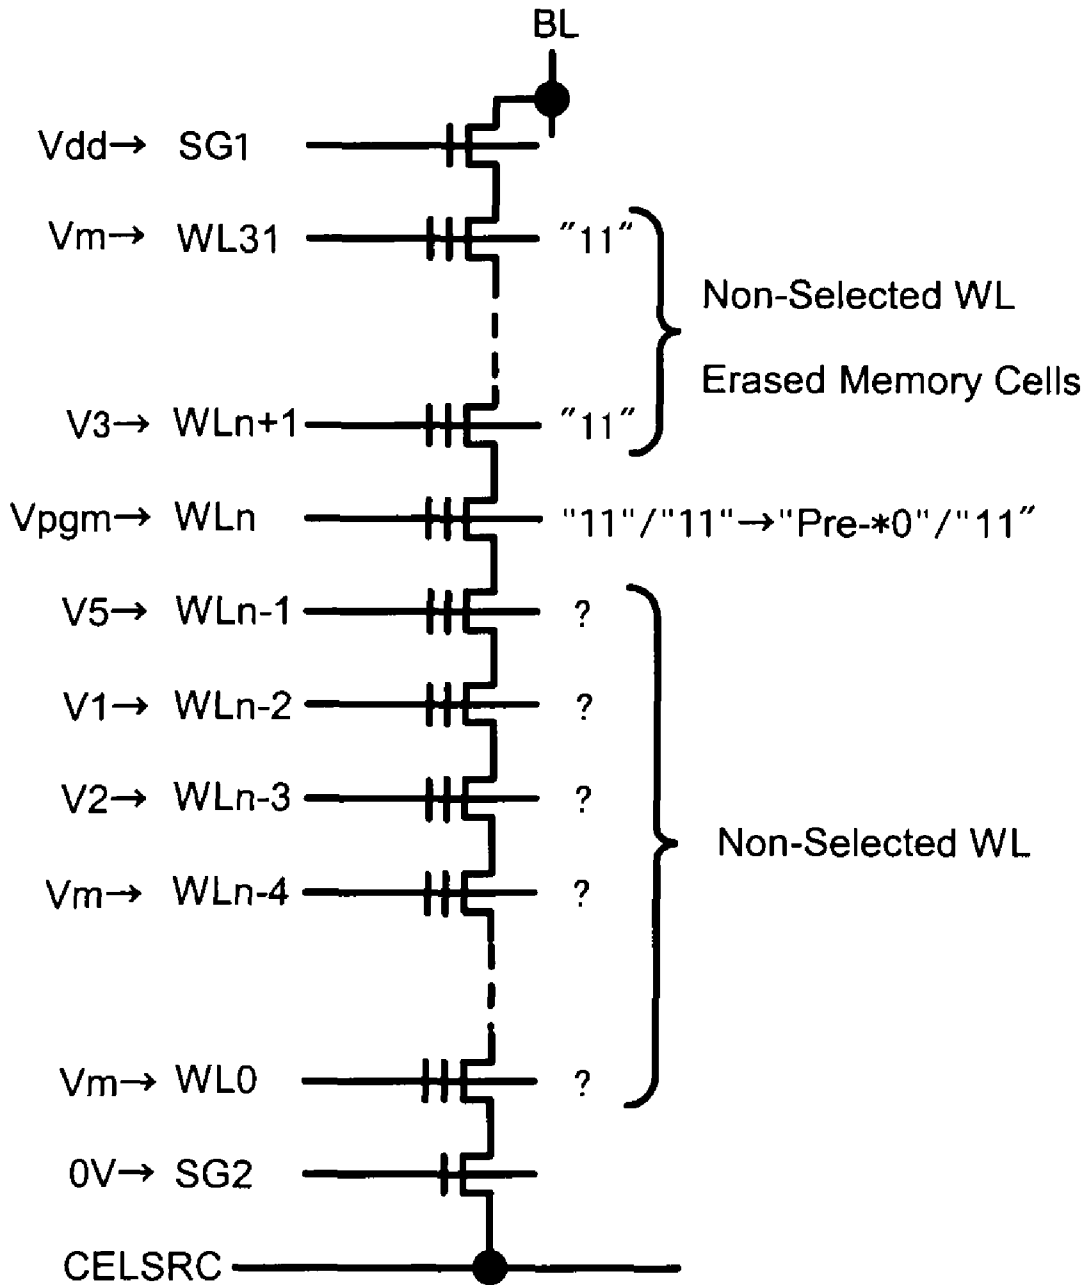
BL

Vdd→ SG1

Vm→ WL31 "11"

Non-Selected WL

Erased Memory Cells

V3→ WLn+1 "11"

Vpgm→ WLn "11"/"11"→"Pre-∗0"/"11"

V5→ WLn-1 ?

V1→ WLn-2 ?

V2→ WLn-3 ?

Non-Selected WL

Vm→ WLn-4 ?

Vm→ WL0 ?

0V→ SG2

CELSRC